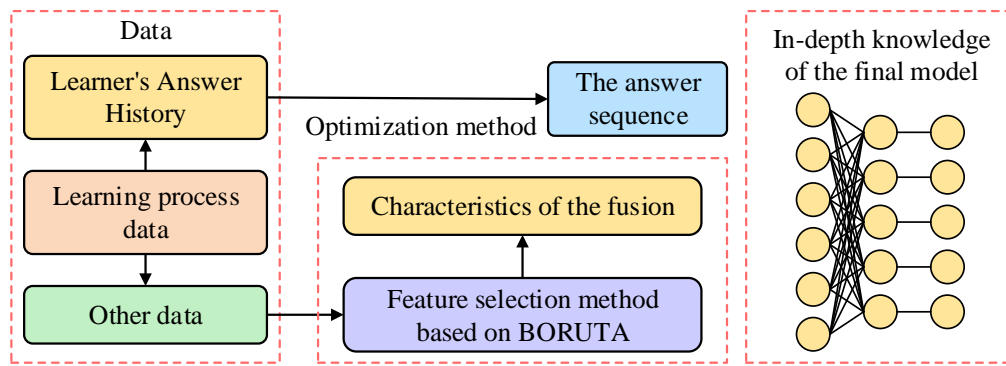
Data

Learner's Answer History

Learning process data

Other data

The answer sequence

Optimization method

Characteristics of the fusion

Feature selection method based on BORUTA

In-depth knowledge of the final model